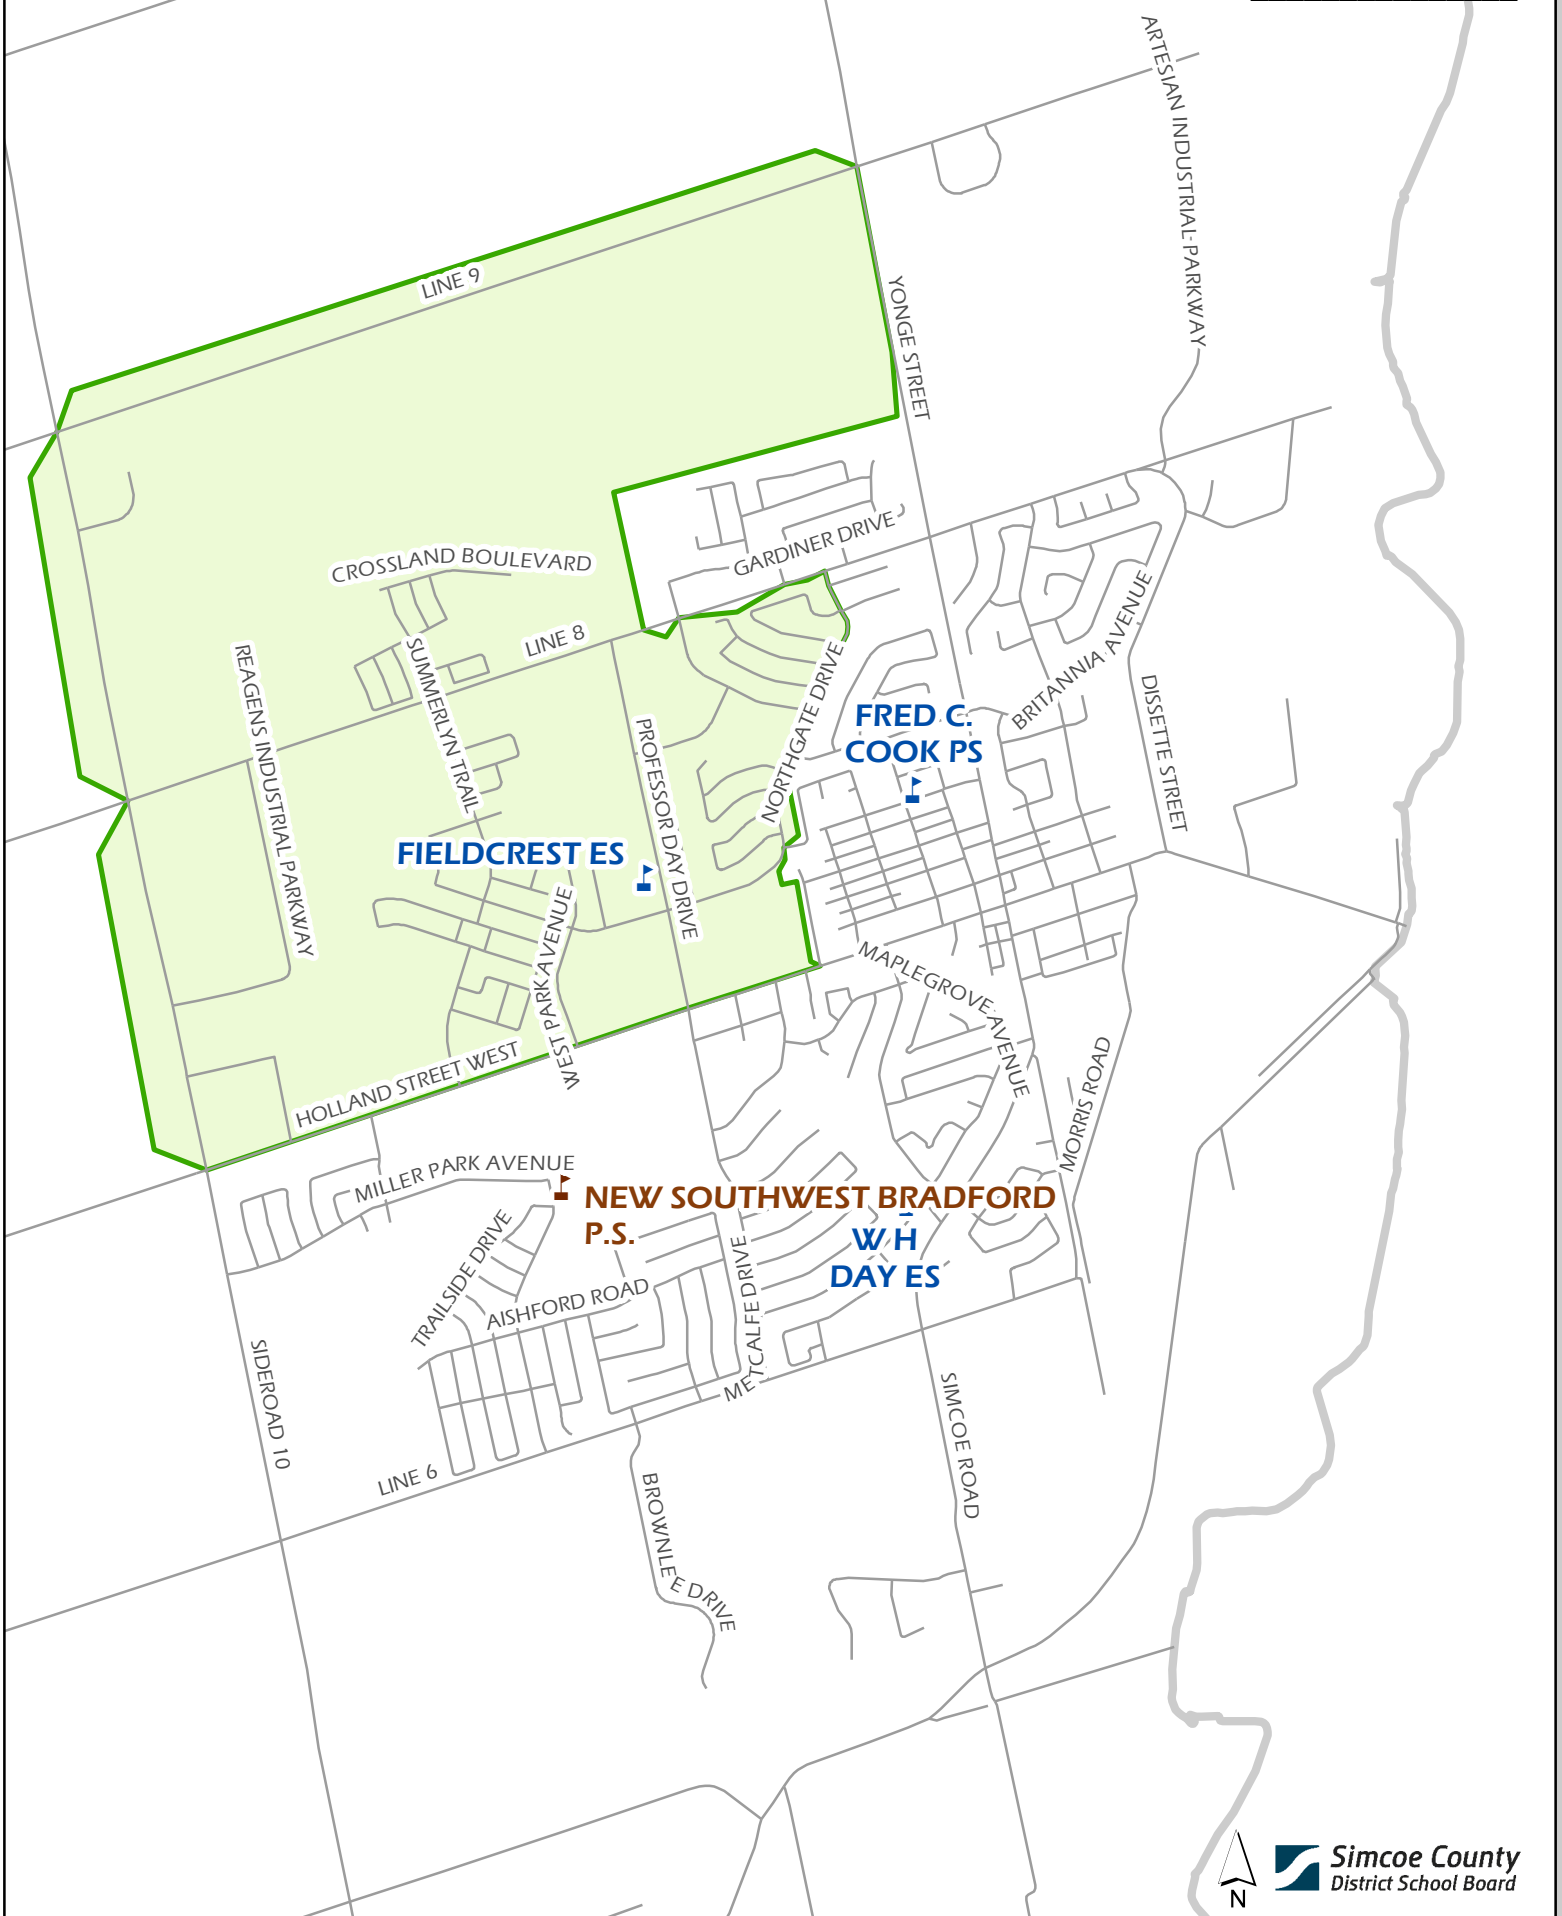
ARTESIAN INDUSTRIAL PARKWAY
LINE 9
YONGE STREET
GARDINER DRIVE
CROSSLAND BOULEVARD
LINE 8
REAGENS INDUSTRIAL PARKWAY
SUMMERLYN TRAIL
PROFESSOR DAY DRIVE
NORTHGATE DRIVE
FRED C. COOK PS
BRITANNIA AVENUE
DISSETTE STREET
FIELDCREST ES
WEST PARK AVENUE
MAPLEGROVE AVENUE
HOLLAND STREET WEST
MORRIS ROAD
MILLER PARK AVENUE
NEW SOUTHWEST BRADFORD P.S.
W H DAY ES
TRAILSIDE DRIVE
AISHFORD ROAD
METCALFE DRIVE
SIDEROAD 10
LINE 6
SIMCOE ROAD
BROWNLEE DRIVE
N
Simcoe County District School Board